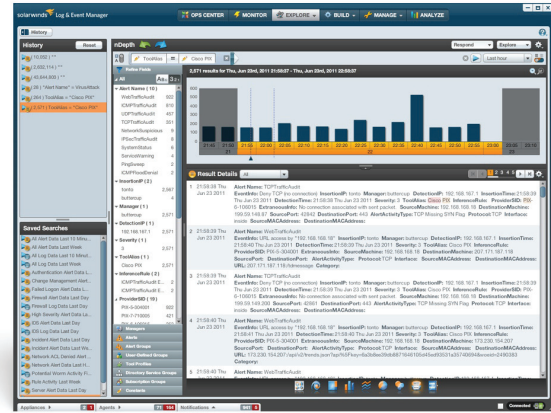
solarwinds Log & Event Manager

OPS CENTER MONITOR EXPLORE BUILD MANAGE ANALYZE

History

History Reset

(10.202.*.*
(10.202.114.*.*
(10.x04.x04.*.*
(26 | "Alert Name" = Virus/Attack
(384 | ToolAlias = "Cisco PIX"
(3.0 | ToolAlias = "Cisco PIX"

Saved Searches

All Alert Data Last 10 Minu...
All Alert Data Last Week
All Log Data Last 10 Minut...
All Log Data Last Week
Authentication Alert Data La...
Change Management Alert...
Failed Logon Alert Data La...
Firewall Alert Data Last Day
Firewall Log Data Last Day
High Severity Alert Data La...
IDS Alert Data Last Day
IDS Log Data Last Day
Incident Alert Data Last Day
Incident Alert Data Last We...
Network ACL Denied Alert...
Network Alert Data Last H...
Potential Worm Activity Fi...
Rule Activity Last Week
Server Alert Data Last Day

nDepth

ToolAlias Cisco PIX

Respond Explore

Last hour

Refine Fields

All

Alert Name (10)
WebTrafficAudit 902
ICMPTrafficAudit 689
UDPTrafficAudit 457
TCPTrafficAudit 301
NetworkSuspicious 8
IPSecTrafficAudit 8
SystemStatus 6
ServiceWarning 4
PingSweep 2
ICMPFloodDenial 2

InsertionIP (2)
tonto 2,567
buttercup 4

Manager (1)
buttercup 2,571

DetectionIP (1)
192.168.167.1 2,571

Severity (1)
3 2,571

ToolAlias (1)
Cisco PIX 2,571

InferenceRule (2)
ICMPTrafficAudit E... 2
ICMPTrafficAudit E... 2

ProviderSID (10)
PIX-6-305001 902
PIX-7-710005 421

Alerts
Alert Groups
User-Defined Groups
Tool Profiles
Directory Service Groups
Subscription Groups
Constants

2,571 results for Thu, 23 Jun 2011 21:58:07 - Thu, 23 Jun 2011 22:58:07

600 500 400 300 200 100

21:45 22:00 22:05 22:10 22:15 22:20 22:25 22:30 22:35 22:40 22:45 22:50

Result Details All

1 2 3 4 5

1 21:59:38 Thu Jun 23 2011
Alert Name: TCPTrafficAudit
EventInfo: Deny TCP (no connection) InsertionIP: tonto Manager: buttercup DetectionIP: 192.168.167.1 InsertionTime: 21:59:39 Thu Jun 23 2011 DetectionTime: 21:59:38 Thu Jun 23 2011 Severity: 3 ToolAlias: Cisco PIX InferenceRule: ProviderSID: PIX-6-106015 ExtraneousInfo: No connection associated with sent packet. SourceMachine: 199.59.149.87 SourcePort: 43942 DestinationPort: 443 AlertActivityType: TCP Missing SYN Flag Protocol: TCP Interface: inside SourceMACAddress: DestinationMACAddress:

2 21:59:38 Thu Jun 23 2011
Alert Name: WebTrafficAudit
EventInfo: URL access by "192.168.169.18" InsertionIP: tonto Manager: buttercup DetectionIP: 192.168.167.1 InsertionTime: 21:59:40 Thu Jun 23 2011 DetectionTime: 21:59:39 Thu Jun 23 2011 Severity: 3 ToolAlias: Cisco PIX InferenceRule: ProviderSID: PIX-5-304001 ExtraneousInfo: SourceMachine: 192.168.169.18 DestinationMachine: 207.171.187.118 SourcePort: DestinationPort: AlertActivityType: Protocol: TCP Interface: SourceMACAddress: DestinationMACAddress: URL: 207.171.187.118/Aimanager Category:

3 21:59:39 Thu Jun 23 2011
Alert Name: TCPTrafficAudit
EventInfo: Deny TCP (no connection) InsertionIP: tonto Manager: buttercup DetectionIP: 192.168.167.1 InsertionTime: 21:59:39 Thu Jun 23 2011 DetectionTime: 21:59:38 Thu Jun 23 2011 Severity: 3 ToolAlias: Cisco PIX InferenceRule: ProviderSID: PIX-6-106015 ExtraneousInfo: No connection associated with sent packet. SourceMachine: 192.168.169.18 DestinationMachine: 199.59.149.200 SourcePort: 63661 DestinationPort: 443 AlertActivityType: TCP Missing SYN Flag Protocol: TCP Interface: inside SourceMACAddress: DestinationMACAddress:

4 21:59:40 Thu Jun 23 2011
Alert Name: WebTrafficAudit
EventInfo: URL access by "192.168.169.18" InsertionIP: tonto Manager: buttercup DetectionIP: 192.168.167.1 InsertionTime: 21:59:41 Thu Jun 23 2011 DetectionTime: 21:59:40 Thu Jun 23 2011 Severity: 3 ToolAlias: Cisco PIX InferenceRule: ProviderSID: PIX-5-304001 ExtraneousInfo: SourceMachine: 192.168.169.18 DestinationMachine: 173.230.154.207 SourcePort: DestinationPort: AlertActivityType: Protocol: TCP Interface: SourceMACAddress: DestinationMACAddress: URL: 173.230.154.207/api/v2/trends.json?api?k9f?sig=6a3d6ad3fab8874046150d45ad5531a3574f0680&nonce=2495383 Category:

5 21:59:40 Thu Jun 23 2011
Alert Name: WebTrafficAudit

Appliances 1 Agents 18 104 Notifications 9 Connected